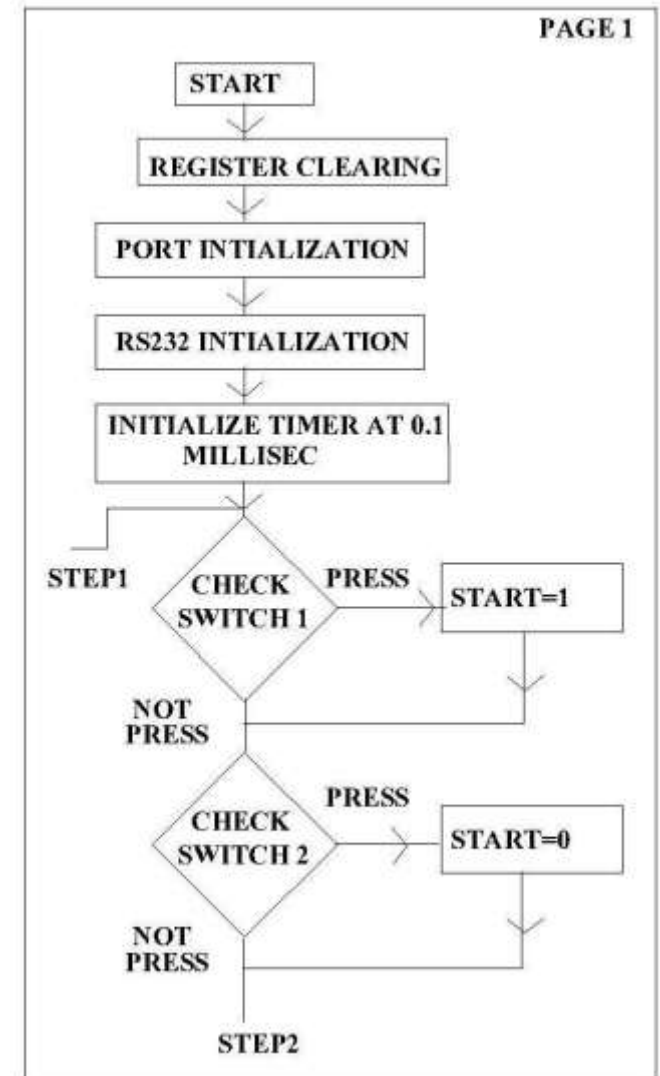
PAGE 1

START

REGISTER CLEARING

PORT INTIALIZATION

RS232 INTIALIZATION

INITIALIZE TIMER AT 0.1 MILLISEC

STEP1

CHECK SWITCH 1

PRESS

START=1

NOT PRESS

CHECK SWITCH 2

PRESS

START=0

NOT PRESS

STEP2